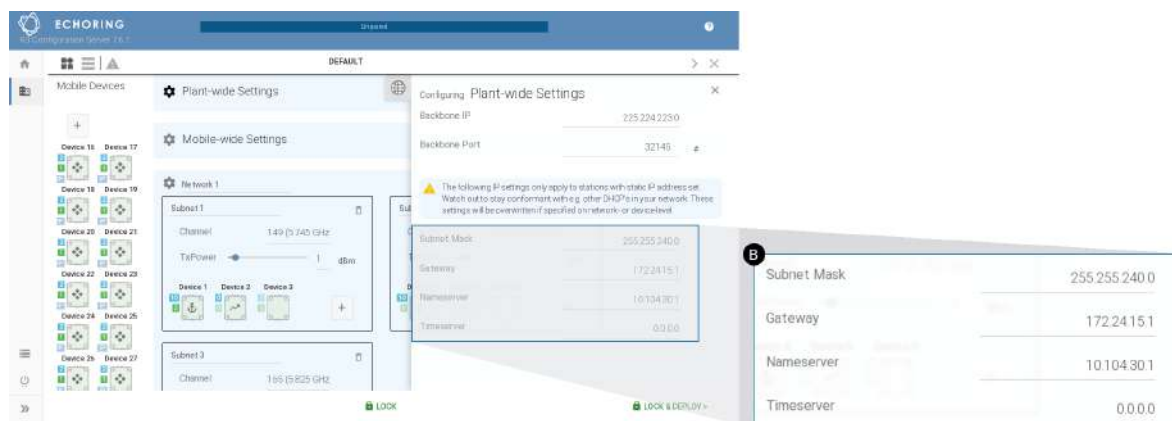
ECHORING
R3 Configuration Server 26.1

Unsaved

DEFAULT

Mobile Devices

+

Device 16 Device 17
Device 18 Device 19
Device 20 Device 21
Device 22 Device 23
Device 24 Device 25
Device 26 Device 27

Plant-wide Settings

Mobile-wide Settings

Network 1

Subnet 1

Channel 149 (5.745 GHz)

TxPower 1 dBm

Device 1 Device 2 Device 3

+

Subnet 3

Channel 165 (5.825 GHz)

LOCK

Configuring Plant-wide Settings

Backbone IP 225.224.223.0

Backbone Port 32145

The following IP settings only apply to stations with static IP address set. Watch out to stay conformant with e.g. other DHCP's in your network. These settings will be overwritten if specified on network- or device-level.

Subnet Mask 255.255.240.0

Gateway 172.24.15.1

Nameserver 10.104.30.1

Timeserver 0.0.0.0

LOCK & DEPLOY >

B

Subnet Mask 255.255.240.0

Gateway 172.24.15.1

Nameserver 10.104.30.1

Timeserver 0.0.0.0